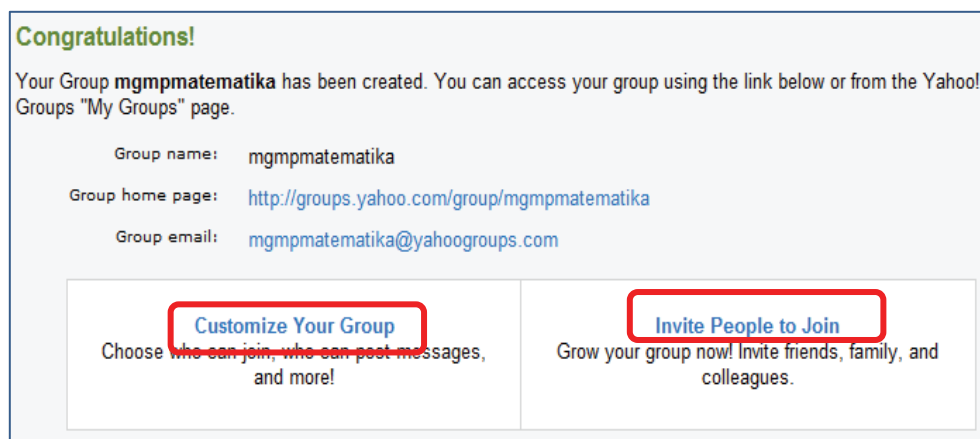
Congratulations!

Your Group **mgmpmatematika** has been created. You can access your group using the link below or from the Yahoo! Groups "My Groups" page.

| | |
|---|---|
| Group name: | mgmpmatematika |
| Group home page: | http://groups.yahoo.com/group/mgmpmatematika |
| Group email: | mgmpmatematika@yahoogroups.com |

| | |
|---|---|
| Customize Your Group<br>Choose who can join, who can post messages, and more! | Invite People to Join<br>Grow your group now! Invite friends, family, and colleagues. |